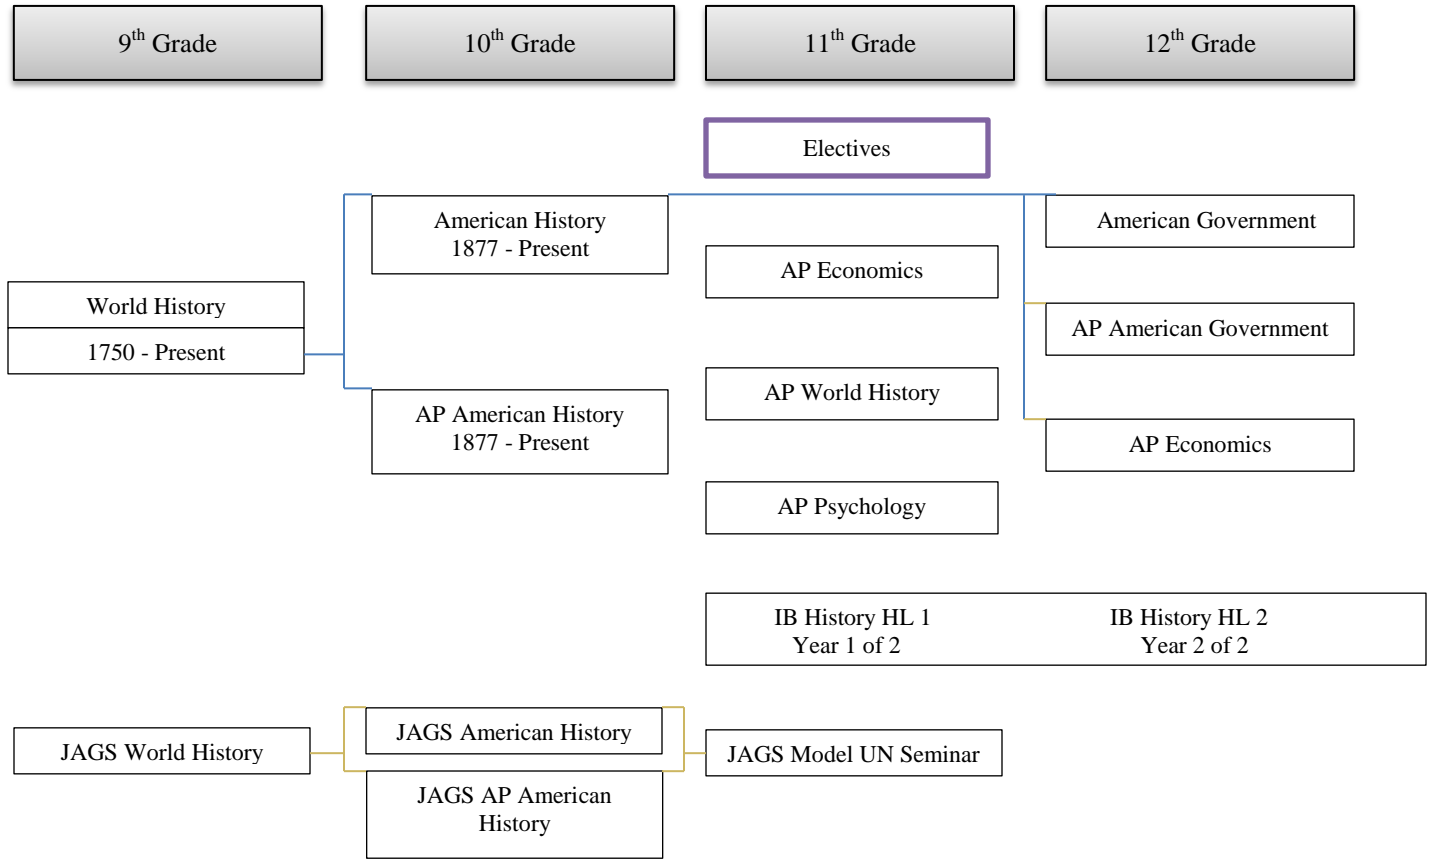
$9^{th}$ Grade

$10^{th}$ Grade

$11^{th}$ Grade

$12^{th}$ Grade

Electives

World History

1750 - Present

American History
1877 - Present

AP American History
1877 - Present

AP Economics

AP World History

AP Psychology

American Government

AP American Government

AP Economics

IB History HL 1
Year 1 of 2

IB History HL 2
Year 2 of 2

JAGS World History

JAGS American History

JAGS AP American History

JAGS Model UN Seminar